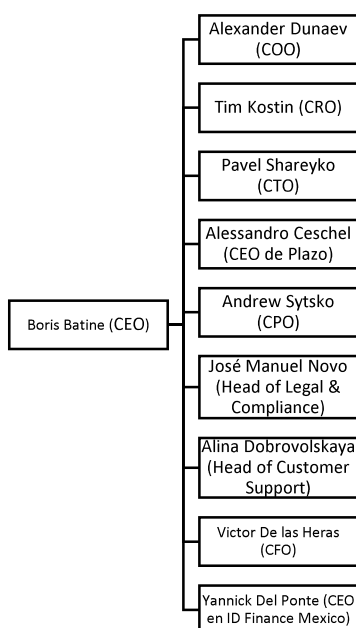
Boris Batine (CEO)

Alexander Dunaev (COO)

Tim Kostin (CRO)

Pavel Shareyko (CTO)

Alessandro Ceschel (CEO de Plazo)

Andrew Sytsko (CPO)

José Manuel Novo (Head of Legal & Compliance)

Alina Dobrovolskaya (Head of Customer Support)

Victor De las Heras (CFO)

Yannick Del Ponte (CEO en ID Finance Mexico)